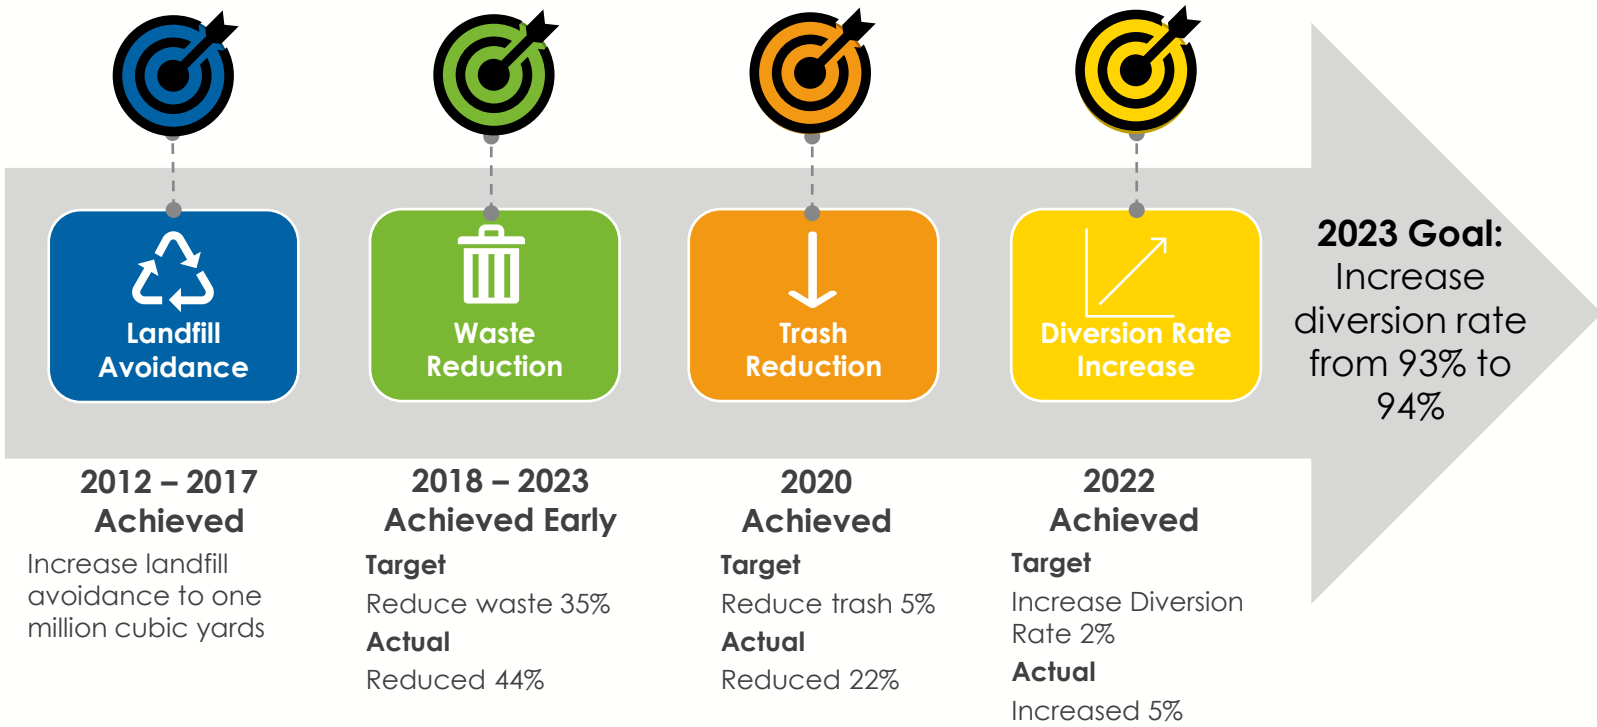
Landfill Avoidance

Waste Reduction

Trash Reduction

Diversion Rate Increase

2023 Goal: Increase diversion rate from 93% to 94%

2012 – 2017
Achieved

Increase landfill avoidance to one million cubic yards

2018 – 2023
Achieved Early

Target
Reduce waste 35%
Actual
Reduced 44%

2020
Achieved

Target
Reduce trash 5%
Actual
Reduced 22%

2022
Achieved

Target
Increase Diversion Rate 2%
Actual
Increased 5%